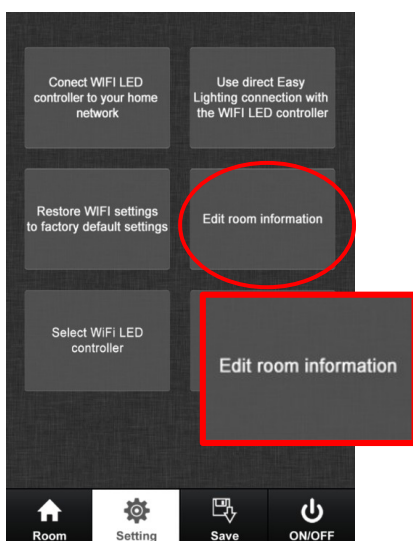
Conect WIFI LED controller to your home network

Use direct Easy Lighting connection with the WIFI LED controller

Restore WIFI settings to factory default settings

Edit room information

Select WiFi LED controller

Edit room information

Room

Setting

Save

ON/OFF